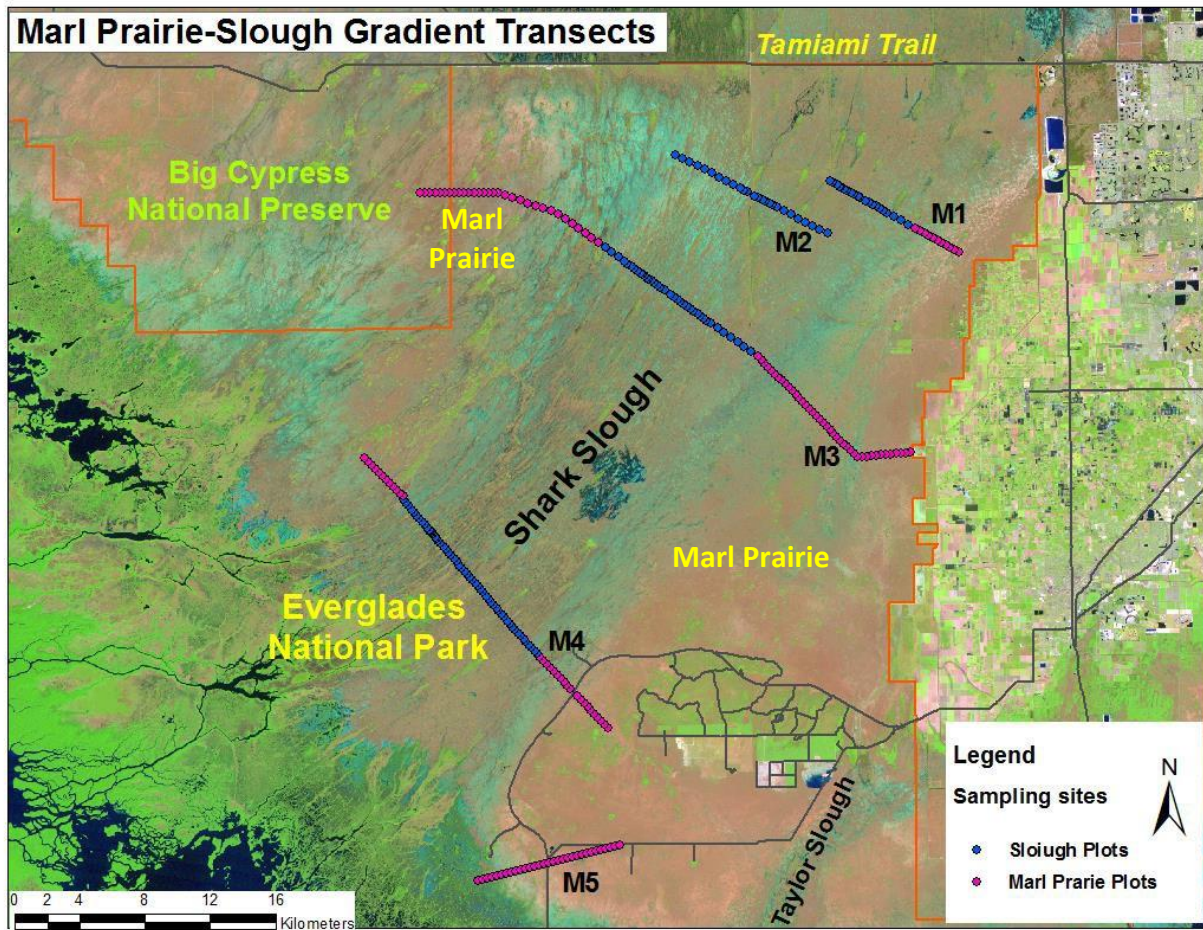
Marl Prairie-Slough Gradient Transects

Tamiami Trail

Big Cypress National Preserve

Marl Prairie

M1

M2

M3

Shark Slough

Marl Prairie

Everglades National Park

M4

M5

Taylor Slough

Legend

Sampling sites

Sloiugh Plots

Marl Prarie Plots

N

0 2 4 8 12 16 Kilometers